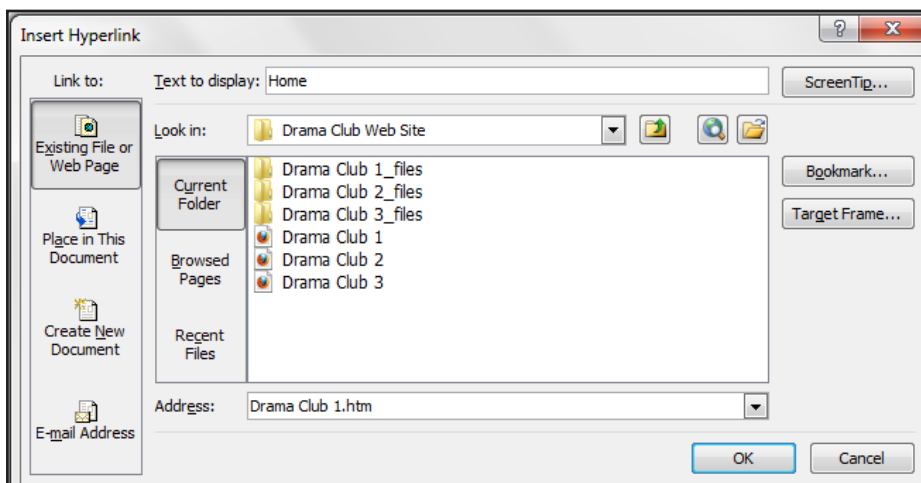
Insert Hyperlink

?

X

Link to:

Existing File or Web Page

Place in This Document

Create New Document

E-mail Address

Text to display: Home

ScreenTip...

Look in: Drama Club Web Site

Current Folder

Browsed Pages

Recent Files

Drama Club 1_files
Drama Club 2_files
Drama Club 3_files
Drama Club 1
Drama Club 2
Drama Club 3

Bookmark...

Target Frame...

Address: Drama Club 1.htm

OK

Cancel